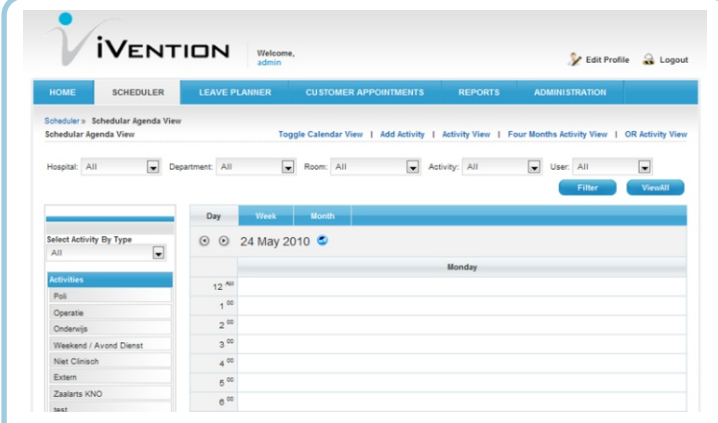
iVENTION

Welcome, admin

Edit Profile Logout

HOME SCHEDULER LEAVE PLANNER CUSTOMER APPOINTMENTS REPORTS ADMINISTRATION

Scheduler » Schedular Agenda View

Schedular Agenda View

Toggle Calendar View | Add Activity | Activity View | Four Months Activity View | OR Activity View

Hospital: All Department: All Room: All Activity: All User: All

Filter ViewAll

Select Activity By Type
All

Activities
Poli
Operatie
Onderwijs
Weekend / Avond Dienst
Niet Clinisch
Extern
Zaalarts KNO
test

Day Week Month

24 May 2010

Monday

12 AM
1 00
2 00
3 00
4 00
5 00
6 00